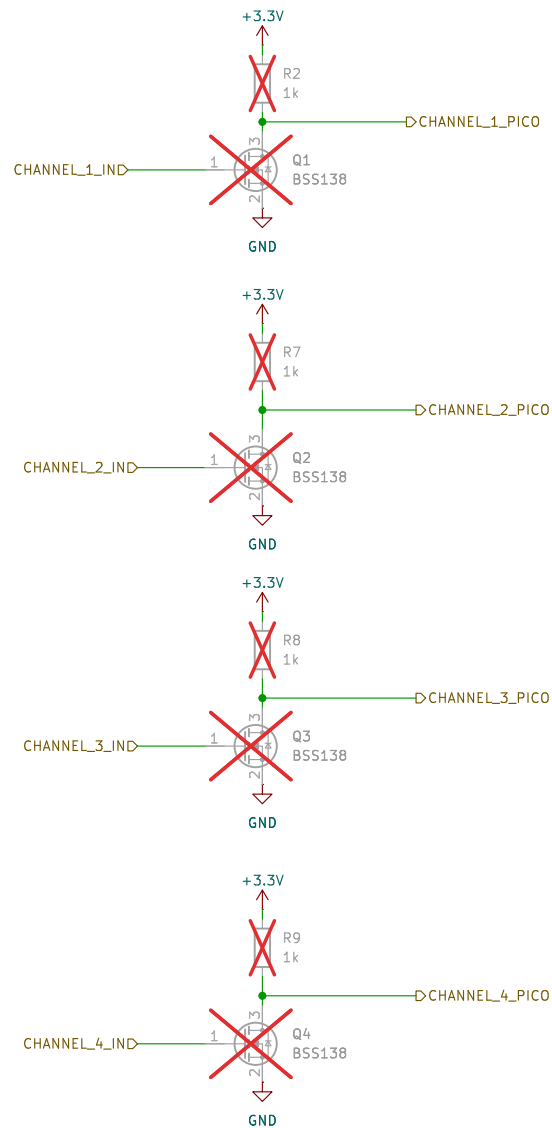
+3.3V

R2
1k

CHANNEL_1_PICO

CHANNEL_1_IN

1
3
2

Q1
BSS138

GND

+3.3V

R7
1k

CHANNEL_2_PICO

CHANNEL_2_IN

1
3
2

Q2
BSS138

GND

+3.3V

R8
1k

CHANNEL_3_PICO

CHANNEL_3_IN

1
3
2

Q3
BSS138

GND

+3.3V

R9
1k

CHANNEL_4_PICO

CHANNEL_4_IN

1
3
2

Q4
BSS138

GND